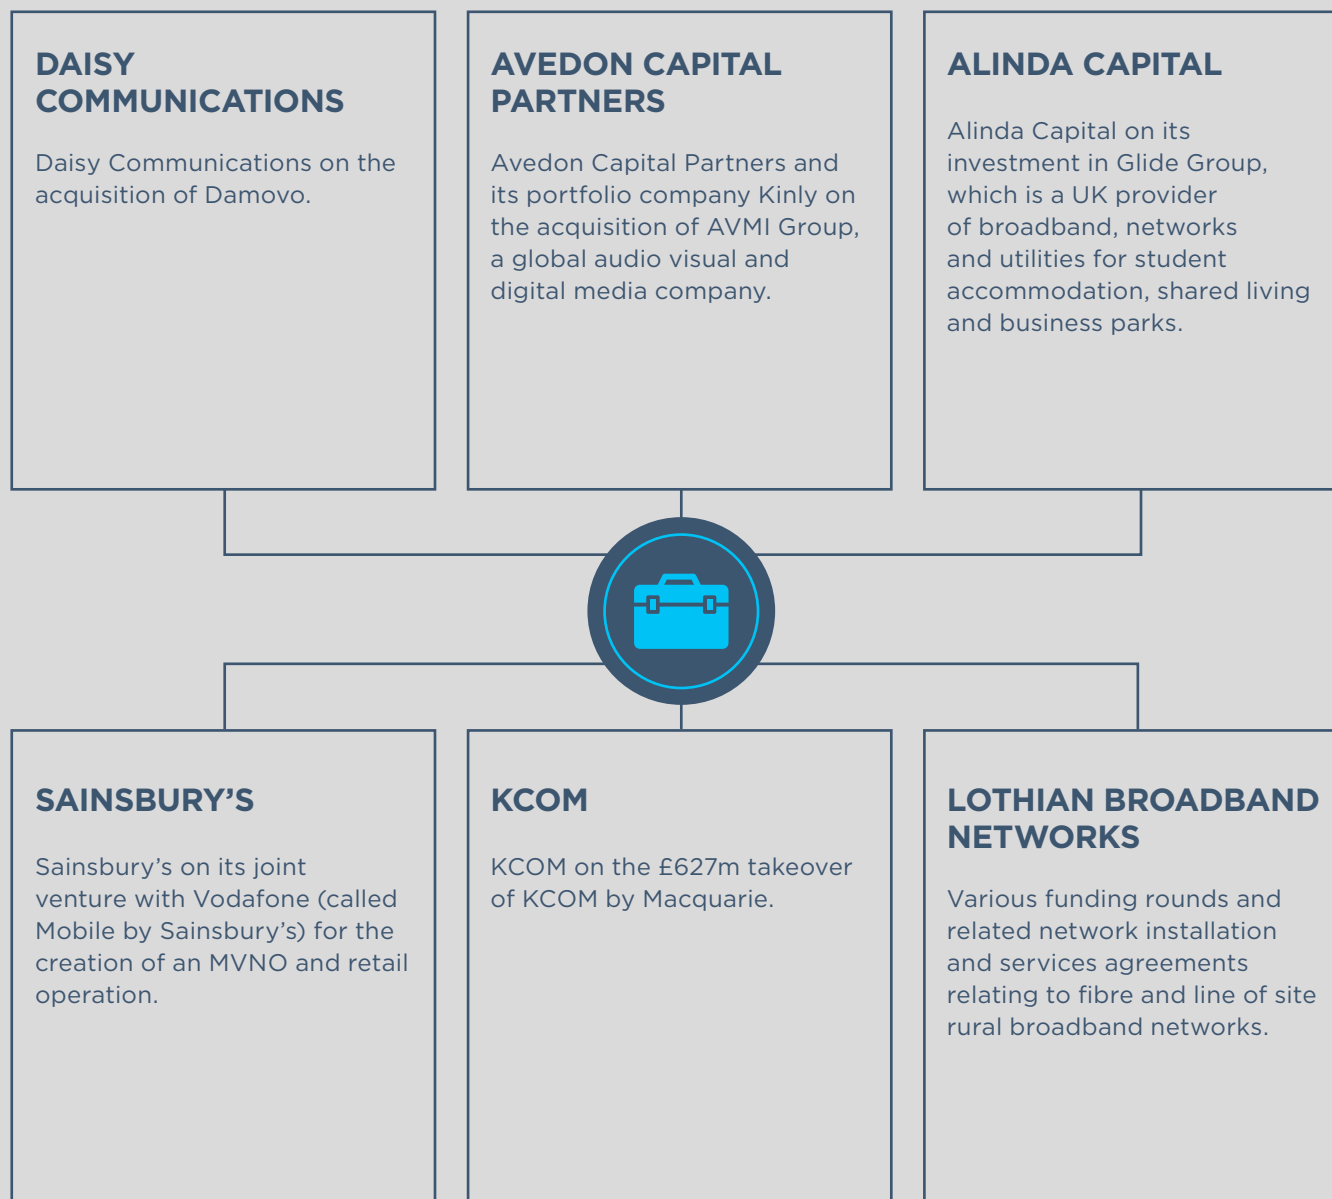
DAISY COMMUNICATIONS

Daisy Communications on the acquisition of Damovo.

AVEDON CAPITAL PARTNERS

Avedon Capital Partners and its portfolio company Kinly on the acquisition of AVMI Group, a global audio visual and digital media company.

ALINDA CAPITAL

Alinda Capital on its investment in Glide Group, which is a UK provider of broadband, networks and utilities for student accommodation, shared living and business parks.

SAINSBURY'S

Sainsbury's on its joint venture with Vodafone (called Mobile by Sainsbury's) for the creation of an MVNO and retail operation.

KCOM

KCOM on the £627m takeover of KCOM by Macquarie.

LOTHIAN BROADBAND NETWORKS

Various funding rounds and related network installation and services agreements relating to fibre and line of site rural broadband networks.